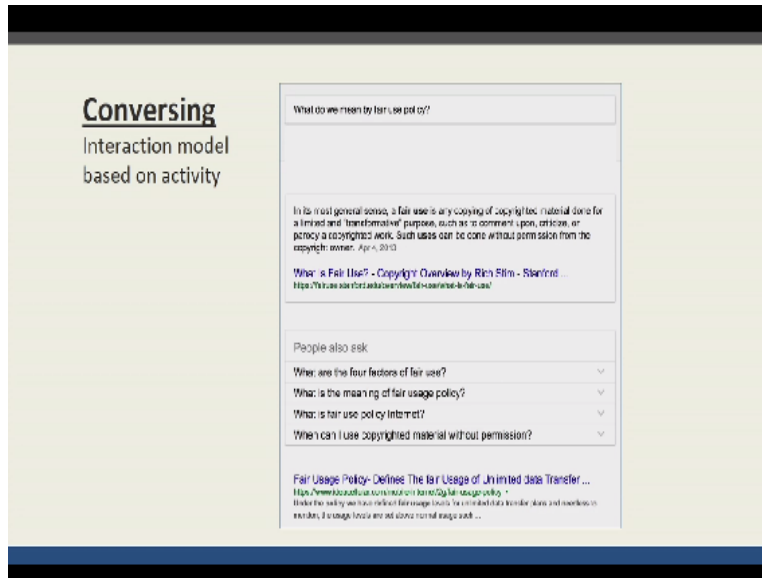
Conversing
Interaction model based on activity

What do we mean by fair use policy?

In its most general sense, a fair use is any copying of copyrighted material done for a limited and "transformative" purpose, such as to comment upon, criticize, or parody a copyrighted work. Such uses can be done without permission from the copyright owner. Apr 4, 2013

What is Fair Use? - Copyright Overview by Rich Stim - Stanford ...
https://fairuse.stanford.edu/overview/fair-use/what-is-fair-use/

People also ask

What are the four factors of fair use?

What is the meaning of fair usage policy?

What is fair use policy internet?

When can I use copyrighted material without permission?

Fair Usage Policy- Defines The fair Usage of Unlimited data Transfer ...
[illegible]
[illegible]